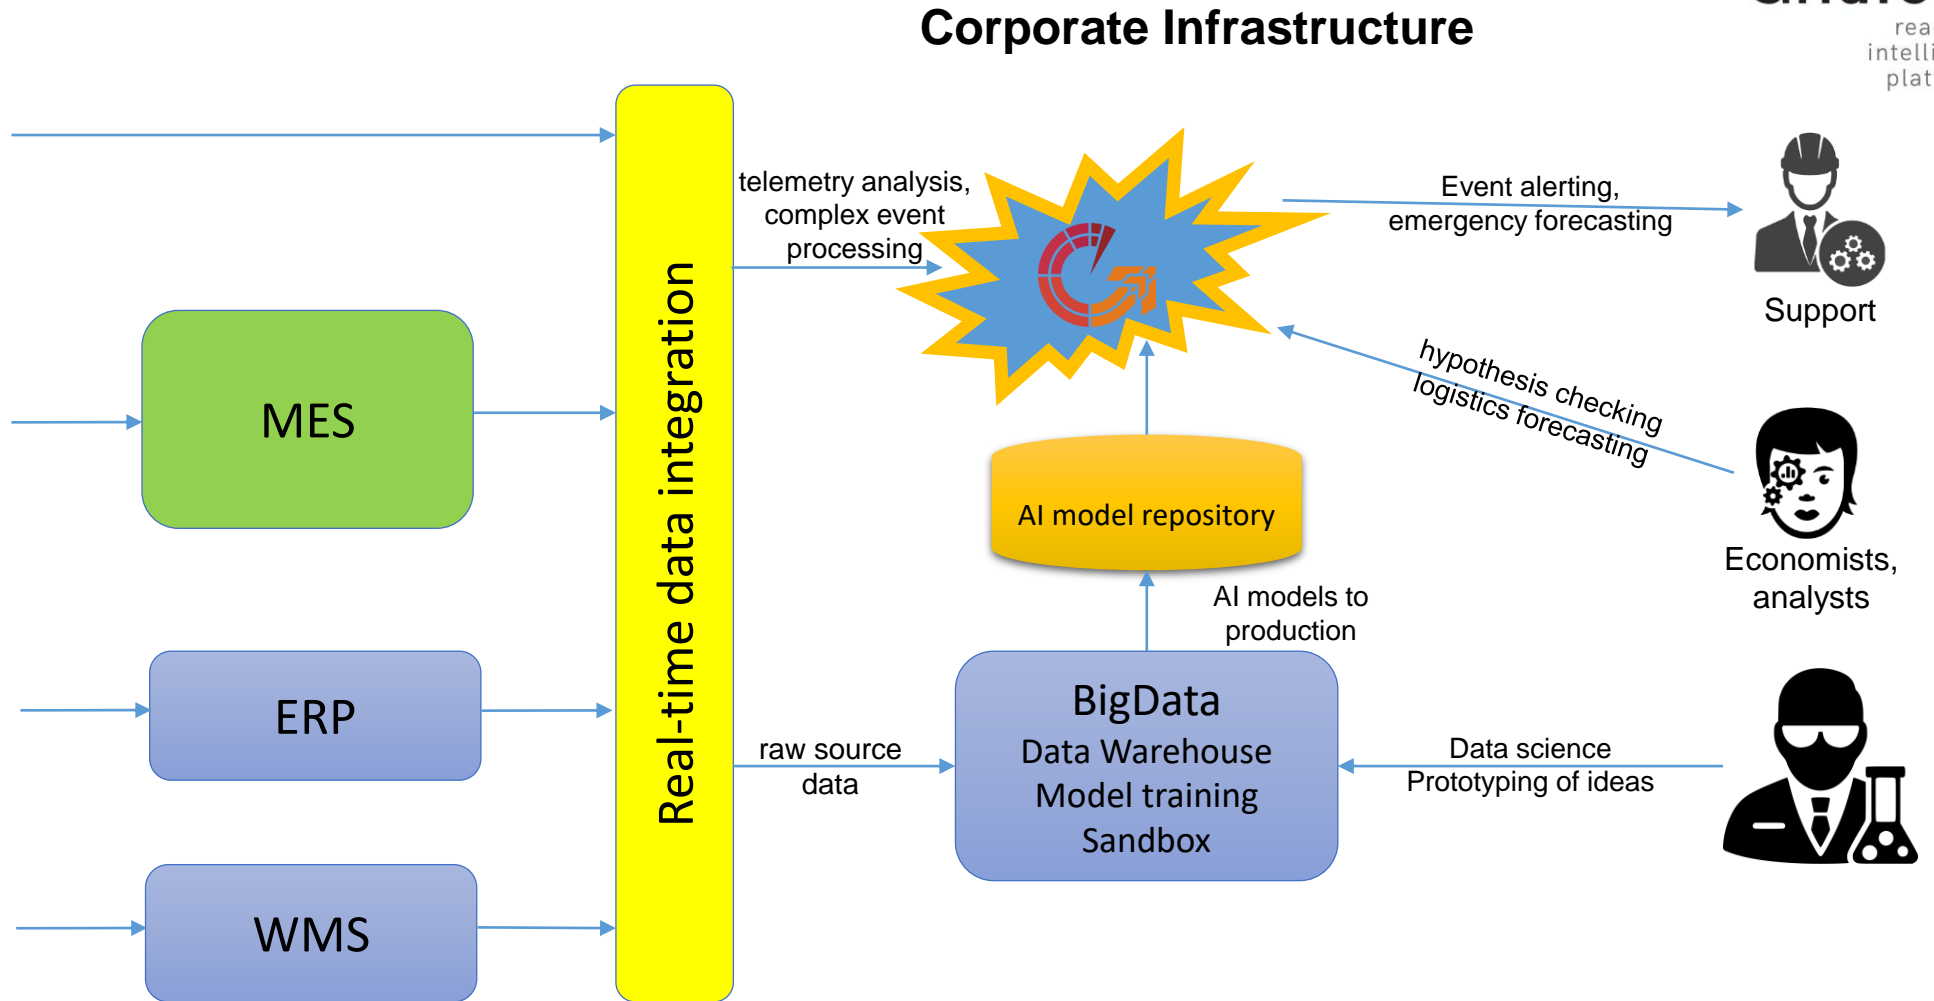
Corporate Infrastructure

rea
intelli
plat

Real-time data integration

MES

ERP

WMS

telemetry analysis, complex event processing

Event alerting, emergency forecasting

Support

hypothesis checking
logistics forecasting

Economists, analysts

AI model repository

AI models to production

BigData
Data Warehouse
Model training
Sandbox

raw source data

Data science
Prototyping of ideas